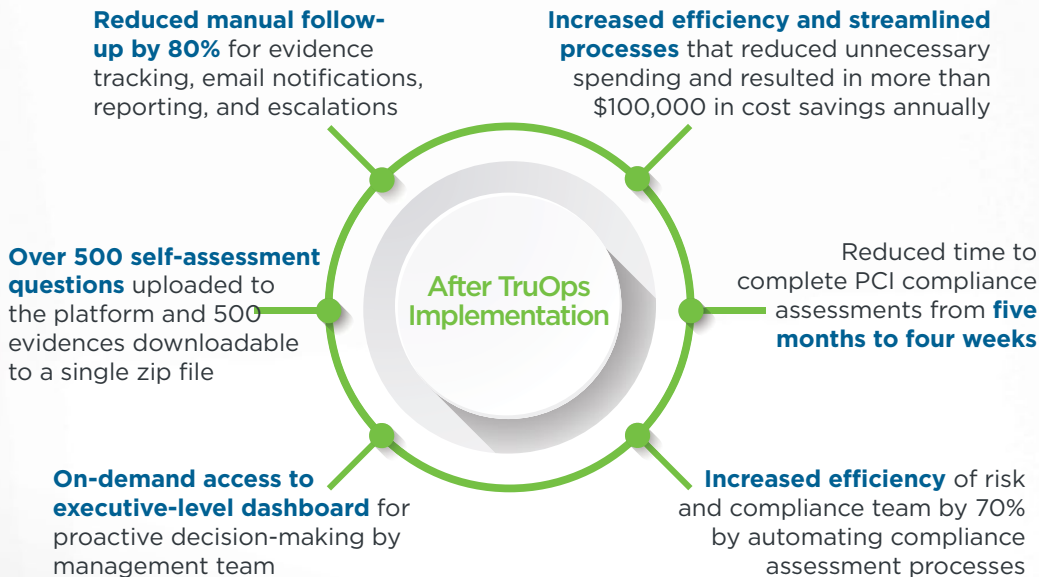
Reduced manual follow-up by 80% for evidence tracking, email notifications, reporting, and escalations

Increased efficiency and streamlined processes that reduced unnecessary spending and resulted in more than $100,000 in cost savings annually

Over 500 self-assessment questions uploaded to the platform and 500 evidences downloadable to a single zip file

After TruOps Implementation

Reduced time to complete PCI compliance assessments from five months to four weeks

On-demand access to executive-level dashboard for proactive decision-making by management team

Increased efficiency of risk and compliance team by 70% by automating compliance assessment processes